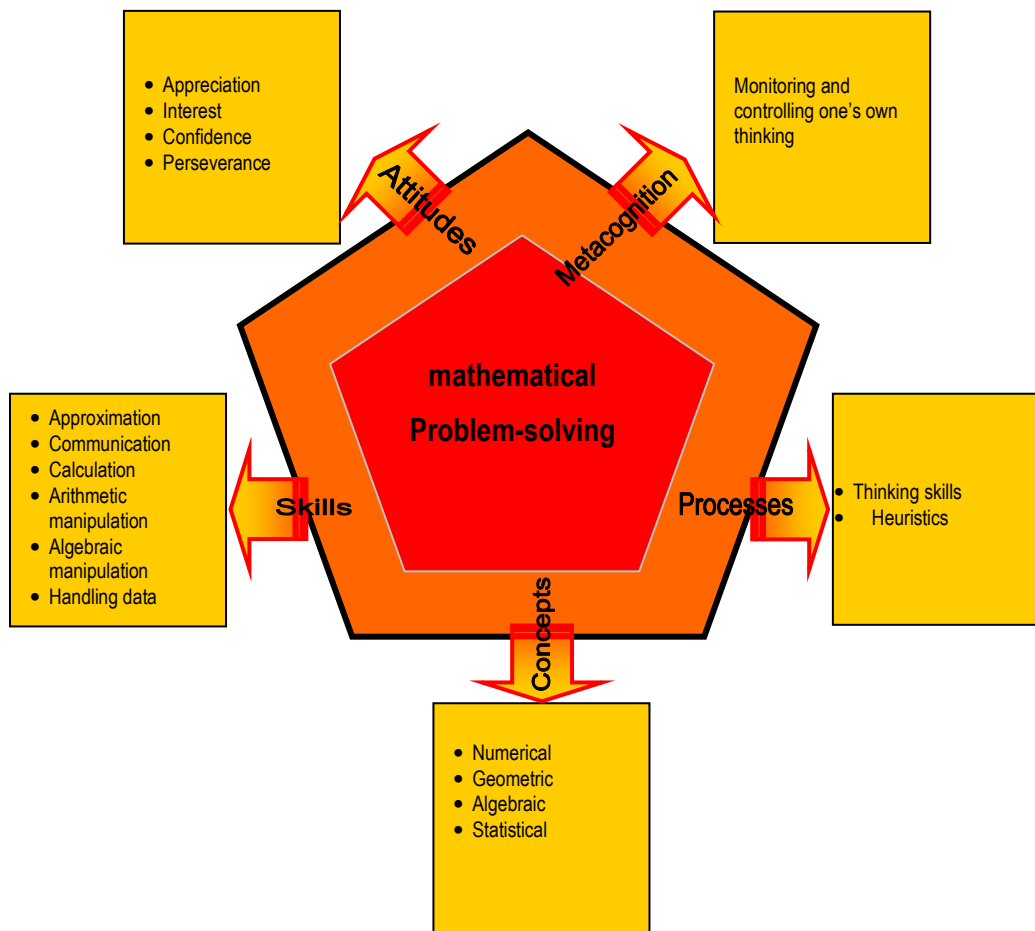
- Appreciation
- Interest
- Confidence
- Perseverance

Attitudes

Monitoring and controlling one's own thinking

Metacognition

mathematical

Problem-solving

- Approximation
- Communication
- Calculation
- Arithmetic manipulation
- Algebraic manipulation
- Handling data

Skills

Processes

- Thinking skills
- Heuristics

Concepts

- Numerical
- Geometric
- Algebraic
- Statistical